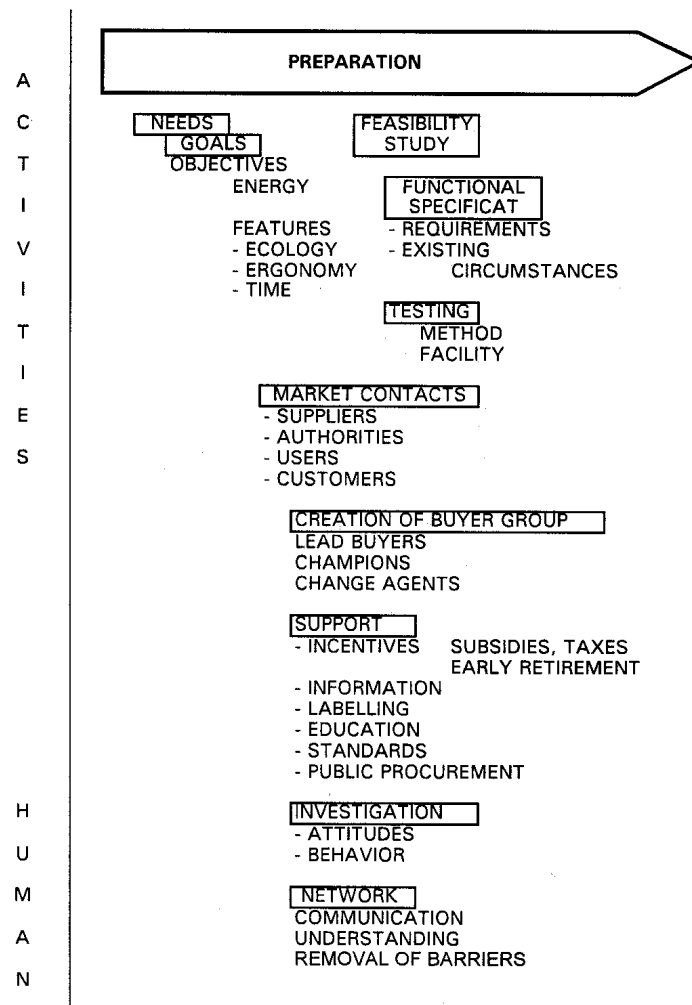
A
C
T
I
V
I
T
I
E
S

H
U
M
A
N

PREPARATION

NEEDS
GOALS
OBJECTIVES
ENERGY

FEATURES
- ECOLOGY
- ERGONOMY
- TIME

FEASIBILITY STUDY

FUNCTIONAL SPECIFICAT
- REQUIREMENTS
- EXISTING CIRCUMSTANCES

TESTING
METHOD
FACILITY

MARKET CONTACTS
- SUPPLIERS
- AUTHORITIES
- USERS
- CUSTOMERS

CREATION OF BUYER GROUP
LEAD BUYERS
CHAMPIONS
CHANGE AGENTS

SUPPORT
- INCENTIVES SUBSIDIES, TAXES
EARLY RETIREMENT
- INFORMATION
- LABELLING
- EDUCATION
- STANDARDS
- PUBLIC PROCUREMENT

INVESTIGATION
- ATTITUDES
- BEHAVIOR

NETWORK
COMMUNICATION
UNDERSTANDING
REMOVAL OF BARRIERS